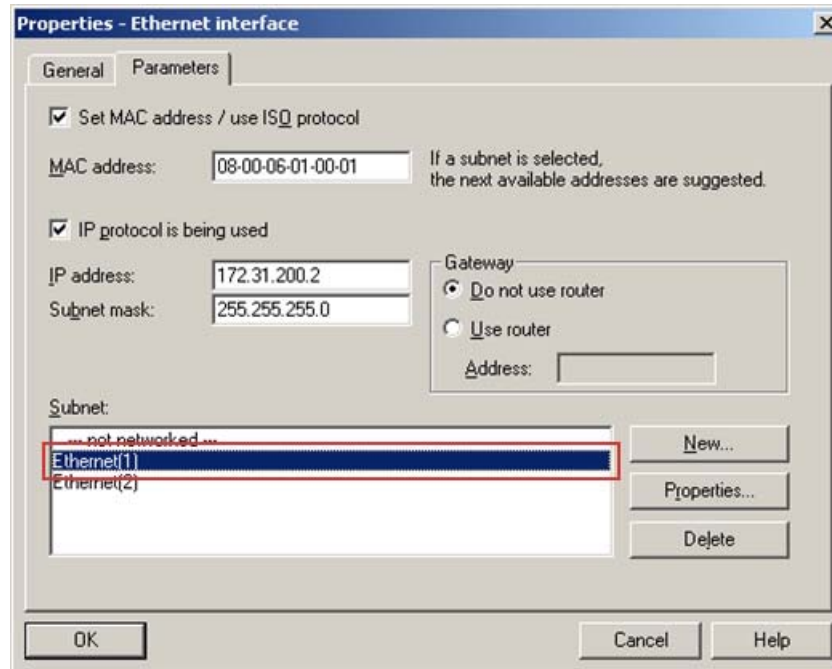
Properties - Ethernet interface

General | Parameters

☑ Set MAC address / use ISO protocol

MAC address: 08-00-06-01-00-01

If a subnet is selected, the next available addresses are suggested.

☑ IP protocol is being used

IP address: 172.31.200.2

Subnet mask: 255.255.255.0

Gateway
◉ Do not use router
○ Use router
Address:

Subnet:
--- not networked ---
Ethernet(1)
Ethernet(2)

New...
Properties...
Delete

OK
Cancel
Help